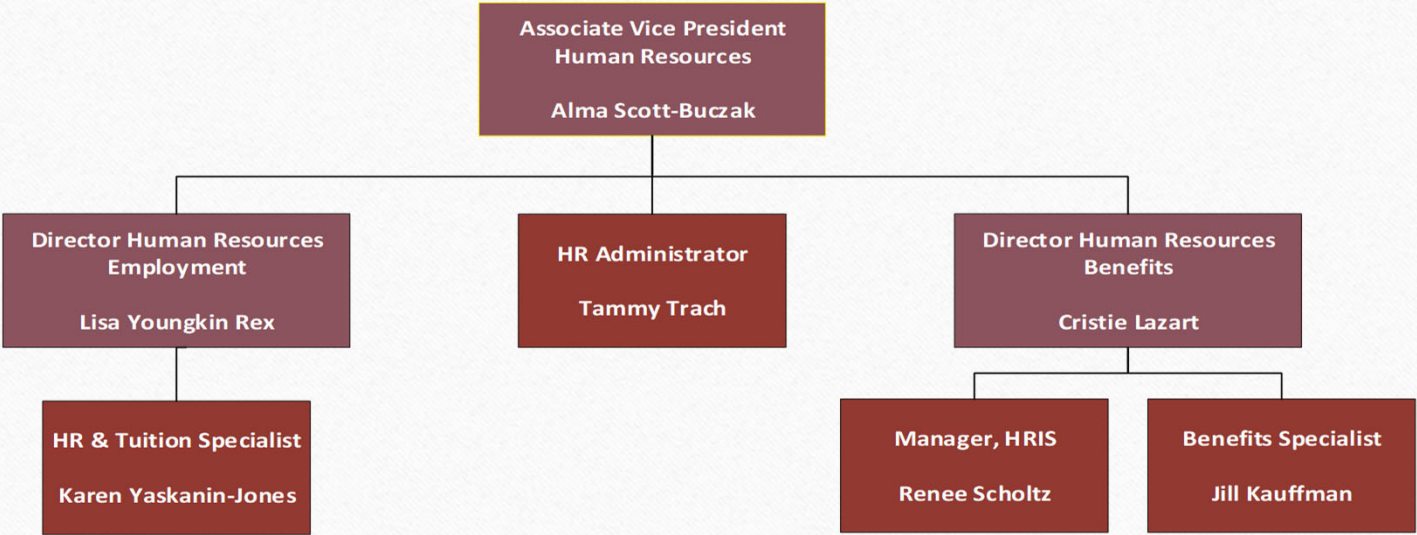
Associate Vice President
Human Resources

Alma Scott-Buczak

Director Human Resources
Employment

Lisa Youngkin Rex

HR Administrator

Tammy Trach

Director Human Resources
Benefits

Cristie Lazart

HR & Tuition Specialist

Karen Yaskanin-Jones

Manager, HRIS

Renee Scholtz

Benefits Specialist

Jill Kauffman